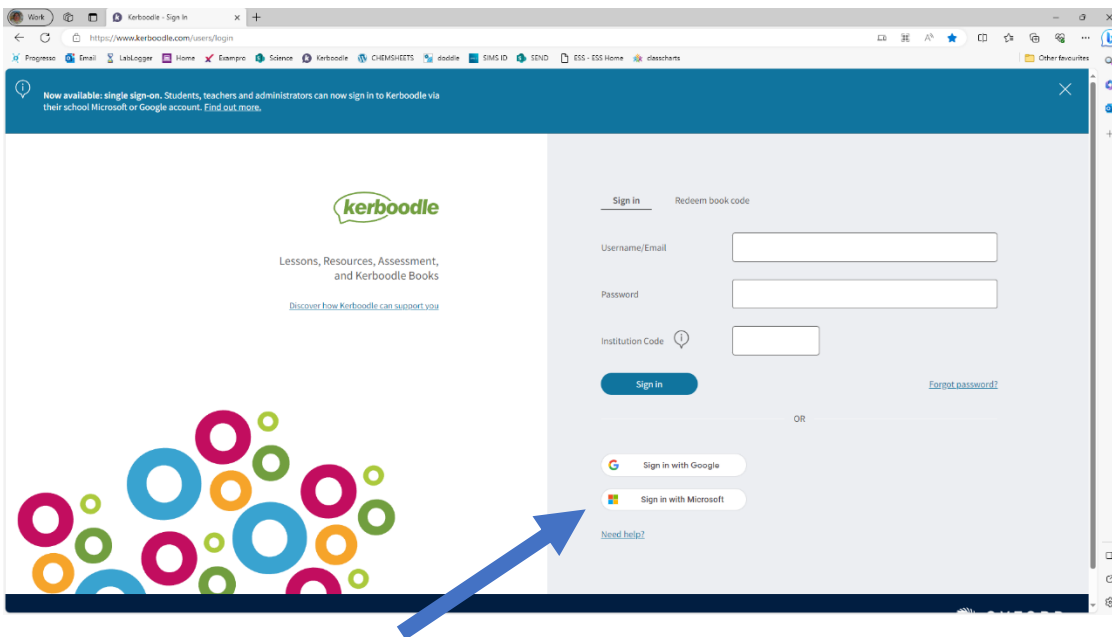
Work | Kerboodle - Sign In ×

https://www.kerboodle.com/users/login

Progresso | Email | LabLogger | Home | Exampro | Science | Kerboodle | CHEMSHEETS | doddle | SIMS ID | SEND | ESS - ESS Home | classcharts | Other favourites

Now available: single sign-on. Students, teachers and administrators can now sign in to Kerboodle via their school Microsoft or Google account. Find out more.

kerboodle

Lessons, Resources, Assessment, and Kerboodle Books

Discover how Kerboodle can support you

Sign in | Redeem book code

Username/Email

Password

Institution Code

Sign in

Forgot password?

OR

Sign in with Google

Sign in with Microsoft

Need help?